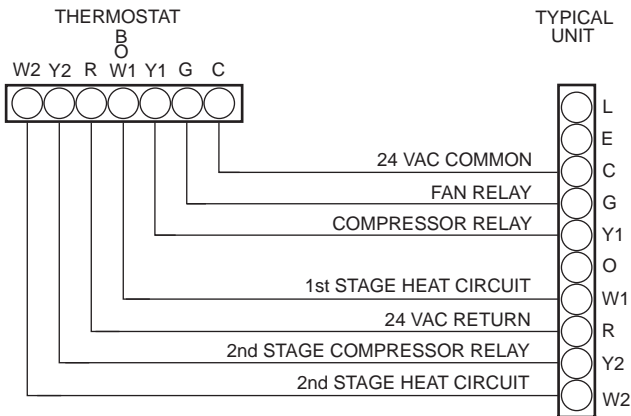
THERMOSTAT

B
O
W2 Y2 R W1 Y1 G C

TYPICAL
UNIT

L
E
C
G
Y1
O
W1
R
Y2
W2

24 VAC COMMON
FAN RELAY
COMPRESSOR RELAY
1st STAGE HEAT CIRCUIT
24 VAC RETURN
2nd STAGE COMPRESSOR RELAY
2nd STAGE HEAT CIRCUIT